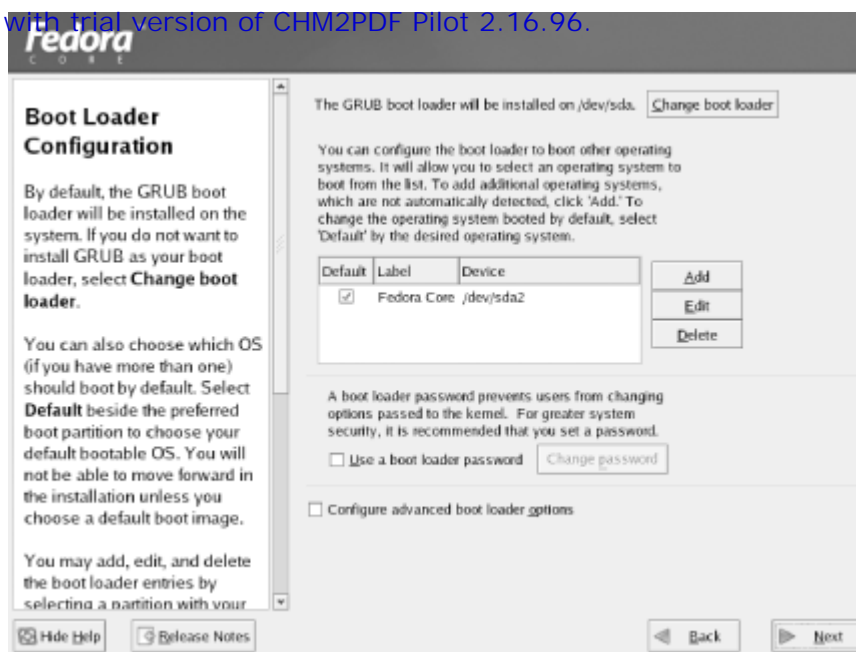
with trial version of CHM2PDF Pilot 2.16.96.

fedora
CORE

Boot Loader Configuration

By default, the GRUB boot loader will be installed on the system. If you do not want to install GRUB as your boot loader, select **Change boot loader**.

You can also choose which OS (if you have more than one) should boot by default. Select **Default** beside the preferred boot partition to choose your default bootable OS. You will not be able to move forward in the installation unless you choose a default boot image.

You may add, edit, and delete the boot loader entries by selecting a partition with your

The GRUB boot loader will be installed on /dev/sda. Change boot loader

You can configure the boot loader to boot other operating systems. It will allow you to select an operating system to boot from the list. To add additional operating systems, which are not automatically detected, click 'Add.' To change the operating system booted by default, select 'Default' by the desired operating system.

| Default | Label | Device |
|---|---|---|
| ✓ | Fedora Core | /dev/sda2 |

Add
Edit
Delete

A boot loader password prevents users from changing options passed to the kernel. For greater system security, it is recommended that you set a password.

Use a boot loader password  Change password

Configure advanced boot loader options

Hide Help  Release Notes  Back  Next